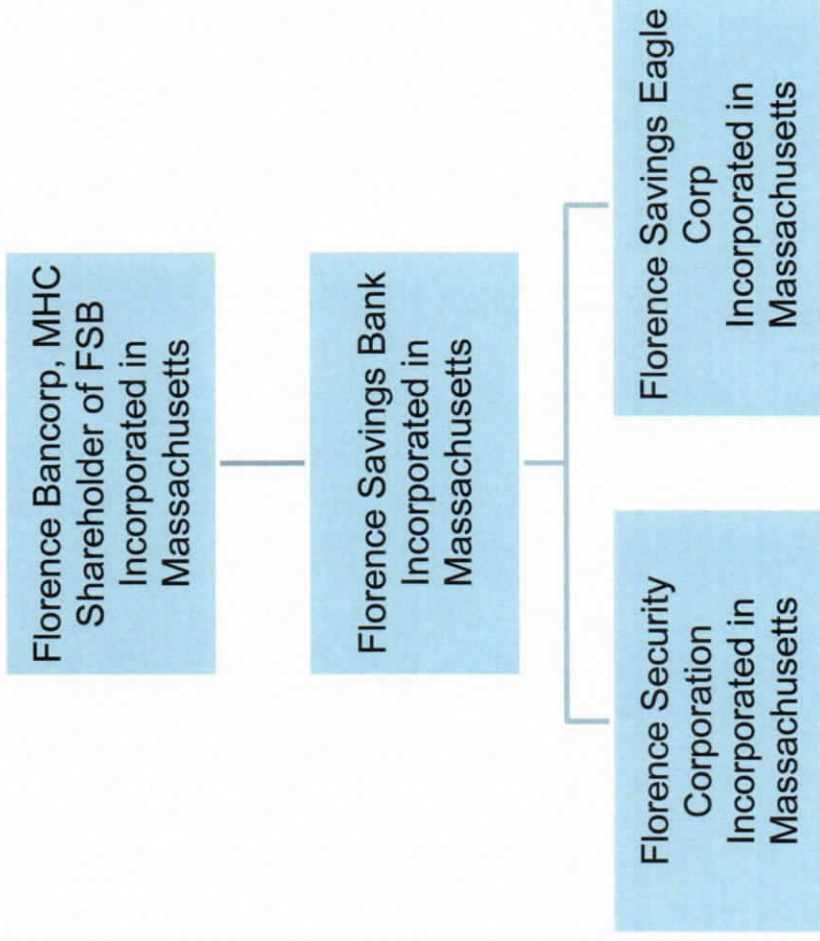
Florence Bancorp, MHC
Shareholder of FSB
Incorporated in
Massachusetts

Florence Savings Bank
Incorporated in
Massachusetts

Florence Security
Corporation
Incorporated in
Massachusetts

Florence Savings Eagle
Corp
Incorporated in
Massachusetts